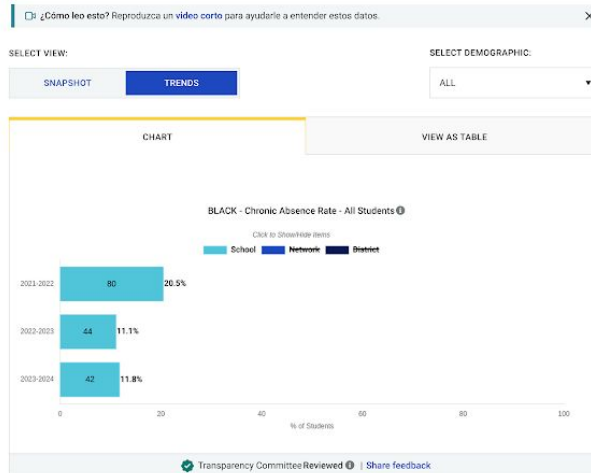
¿Cómo leo esto? Reproduzca un video corto para ayudarle a entender estos datos. ×

SELECT VIEW:

SNAPSHOT | TRENDS

SELECT DEMOGRAPHIC:

ALL

CHART | VIEW AS TABLE

BLACK - Chronic Absence Rate - All Students

Click to Show/Hide items

School | Network | District

| Year | Count | Rate |
|---|---|---|
| 2021-2022 | 80 | 20.5% |
| 2022-2023 | 44 | 11.1% |
| 2023-2024 | 42 | 11.8% |

0 20 40 60 80 100

% of Students

Transparency Committee Reviewed | Share feedback